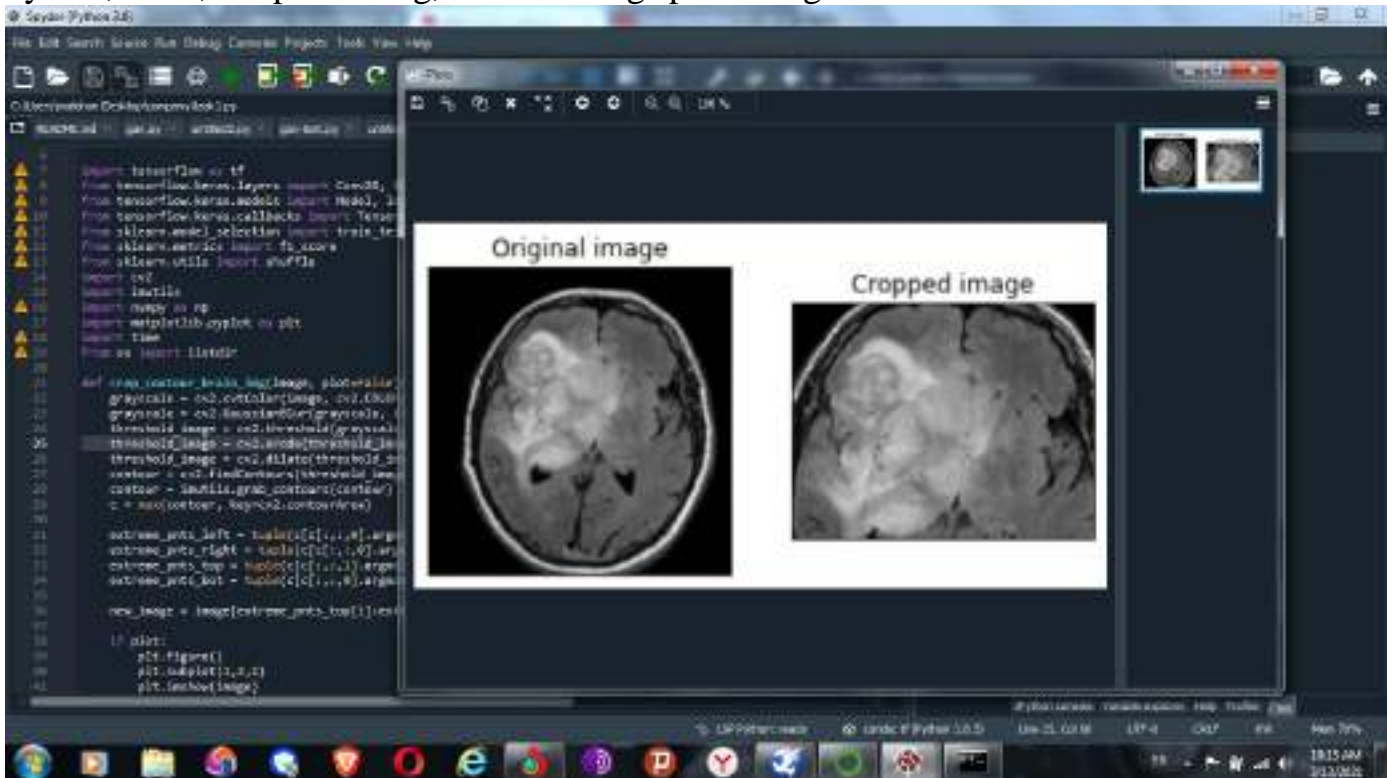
Spyder (Python 3.6)
File Edit Search Source Run Debug Consoles Projects Tools View Help
Plots
108 %

import tensorflow as tf
from tensorflow.keras.layers import Conv2D, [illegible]
from tensorflow.keras.models import Model, l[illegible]
from tensorflow.keras.callbacks import Tensor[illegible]
from sklearn.model_selection import train_te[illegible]
from sklearn.metrics import f1_score
from sklearn.utils import shuffle
import cv2
import imutils
import numpy as np
import matplotlib.pyplot as plt
import time
from os import listdir

def crop_contour_brain_img(image, plot=False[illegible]
    grayscale = cv2.cvtColor(image, cv2.COLOR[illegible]
    grayscale = cv2.GaussianBlur(grayscale, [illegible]
    threshold_image = cv2.threshold(grayscal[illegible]
    threshold_image = cv2.erode(threshold_im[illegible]
    threshold_image = cv2.dilate(threshold_im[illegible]
    contour = cv2.findContours(threshold_imag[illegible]
    contour = imutils.grab_contours(contour)
    c = max(contour, key=cv2.contourArea)

    extreme_pnts_left = tuple(c[c[:,:,0].argm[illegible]
    extreme_pnts_right = tuple(c[c[:,:,0].arg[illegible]
    extreme_pnts_top = tuple(c[c[:,:,1].argmi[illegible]
    extreme_pnts_bot = tuple(c[c[:,:,1].argma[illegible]

    new_image = image[extreme_pnts_top[1]:ext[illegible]

    if plot:
        plt.figure()
        plt.subplot(1,2,1)
        plt.imshow(image)

Original image
Cropped image

IPython console  Variable explorer  Help  Profiler  Plots
LSP Python: ready  conda: tf (Python 3.6.5)  Line 25, Col 38  UTF-8  CRLF  RW  Mem 79%
10:15 AM